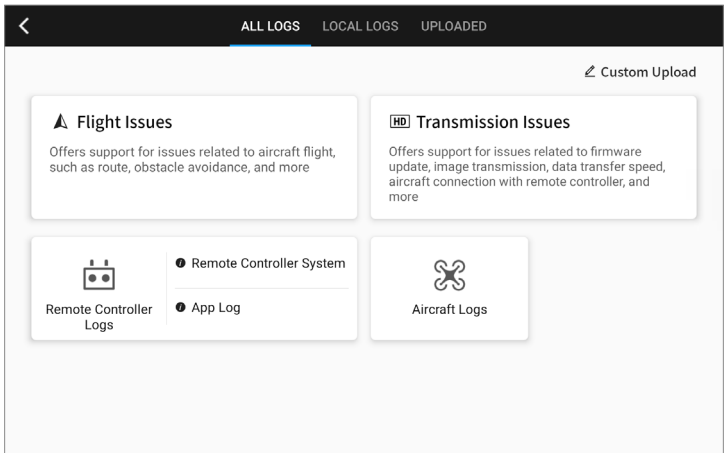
ALL LOGS LOCAL LOGS UPLOADED

Custom Upload

Flight Issues

Offers support for issues related to aircraft flight, such as route, obstacle avoidance, and more

HD Transmission Issues

Offers support for issues related to firmware update, image transmission, data transfer speed, aircraft connection with remote controller, and more

Remote Controller Logs

Remote Controller System

App Log

Aircraft Logs